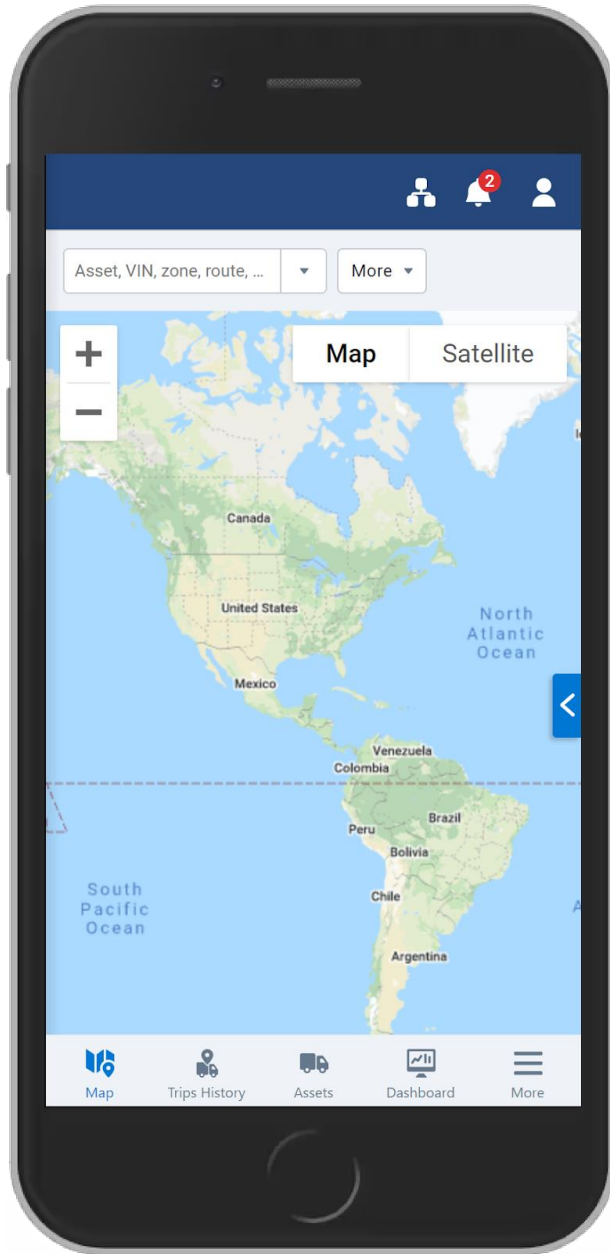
2

Asset, VIN, zone, route, ...

More

+

−

Map

Satellite

Canada

United States

North Atlantic Ocean

Mexico

Venezuela

Colombia

Brazil

Peru

Bolivia

South Pacific Ocean

Chile

Argentina

Map

Trips History

Assets

Dashboard

More